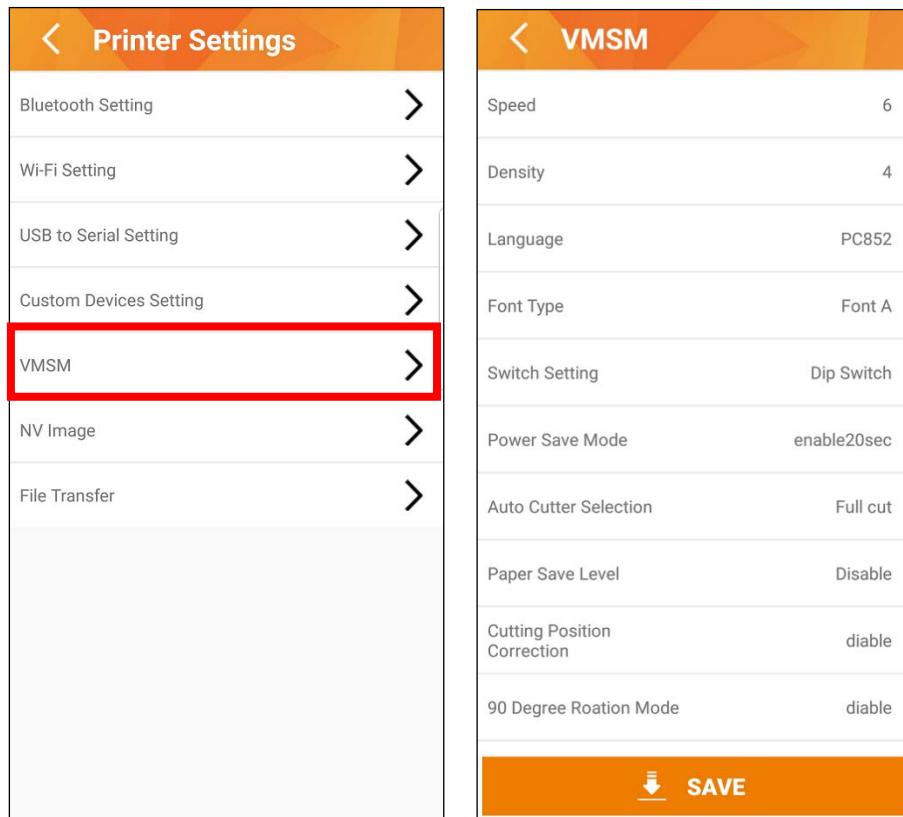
Printer Settings

Bluetooth Setting

Wi-Fi Setting

USB to Serial Setting

Custom Devices Setting

VMSM

NV Image

File Transfer

VMSM

| Speed | 6 |
|---|---|
| Density | 4 |
| Language | PC852 |
| Font Type | Font A |
| Switch Setting | Dip Switch |
| Power Save Mode | enable20sec |
| Auto Cutter Selection | Full cut |
| Paper Save Level | Disable |
| Cutting Position Correction | diable |
| 90 Degree Roation Mode | diable |

SAVE